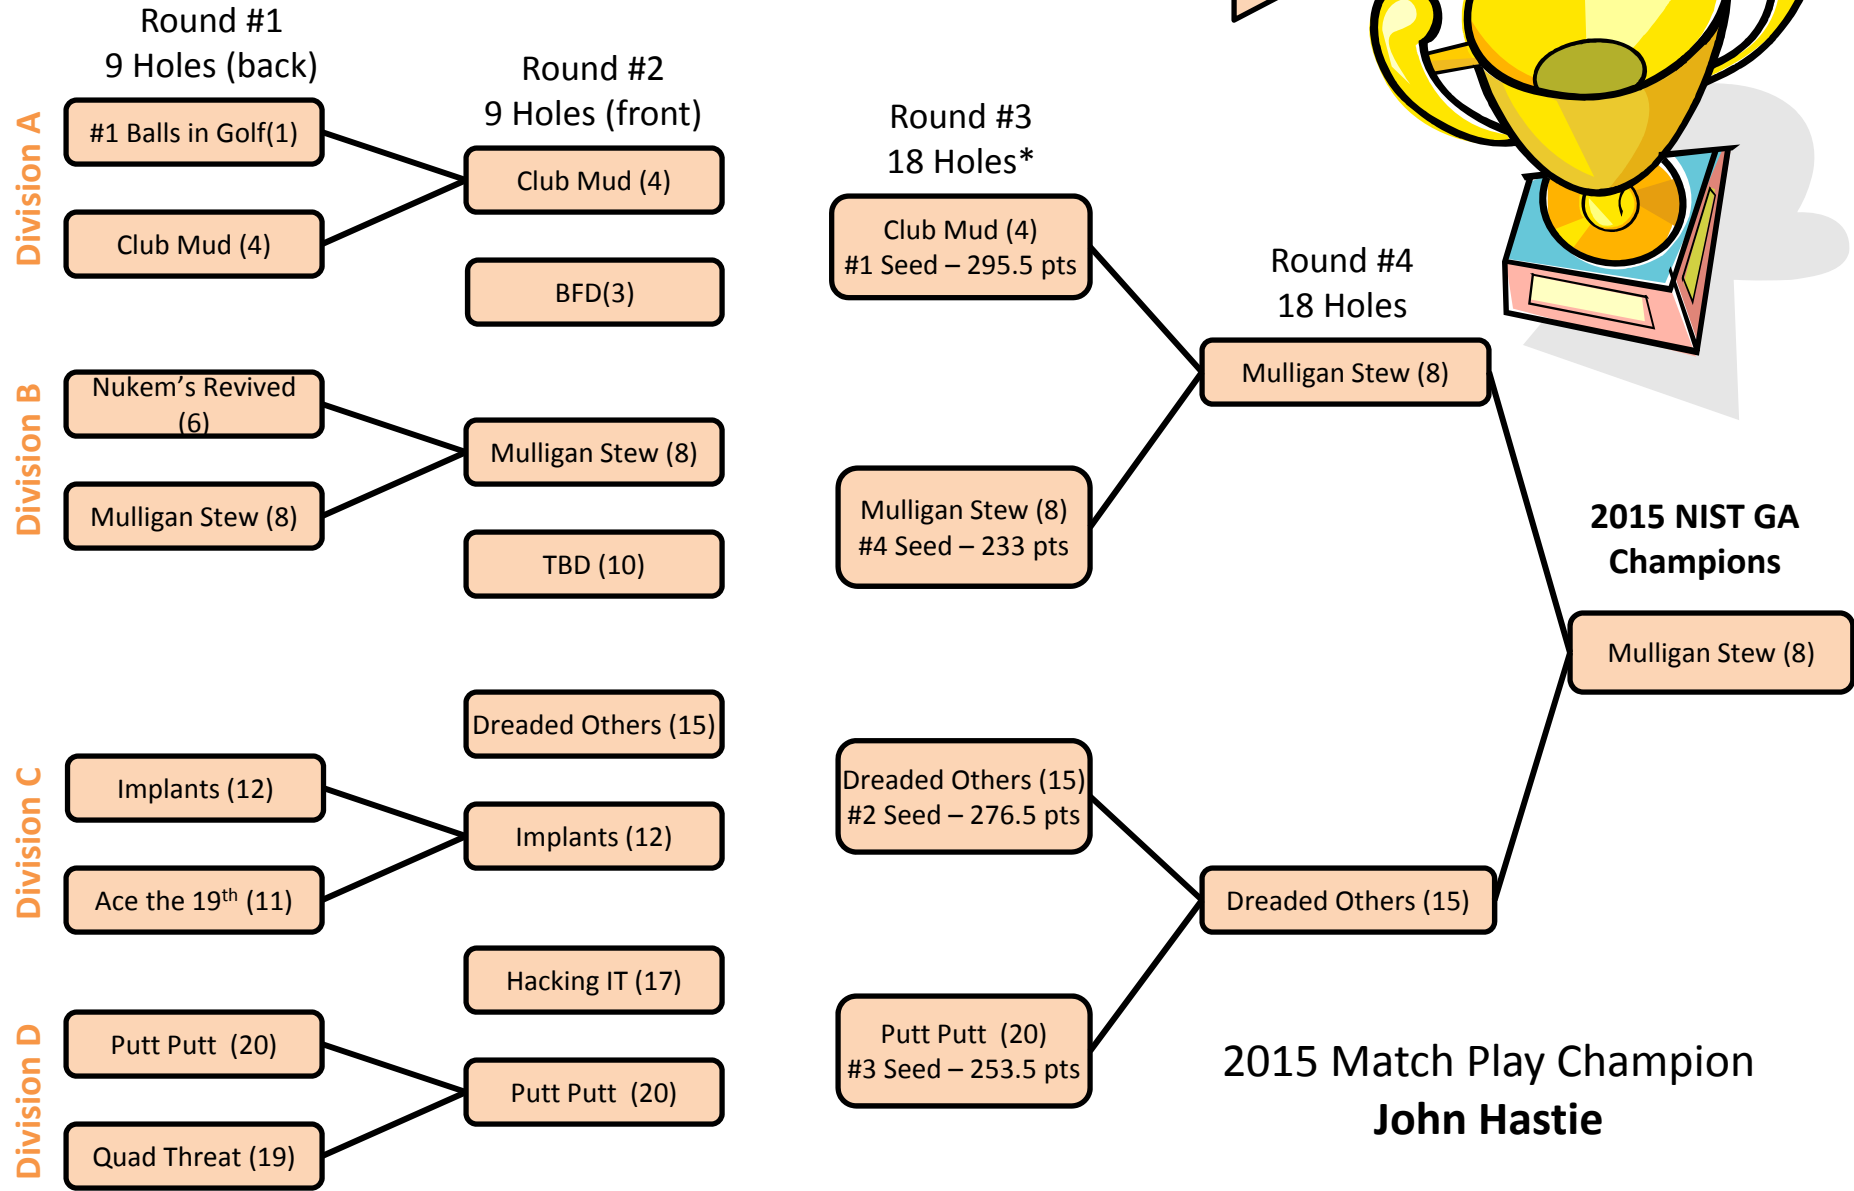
Round #1
9 Holes (back)

Round #2
9 Holes (front)

Round #3
18 Holes*

Round #4
18 Holes

Division A

#1 Balls in Golf(1)

Club Mud (4)

Club Mud (4)

BFD(3)

Club Mud (4)
#1 Seed – 295.5 pts

Mulligan Stew (8)

Division B

Nukem's Revived (6)

Mulligan Stew (8)

Mulligan Stew (8)

TBD (10)

Mulligan Stew (8)
#4 Seed – 233 pts

2015 NIST GA Champions

Mulligan Stew (8)

Dreaded Others (15)

Division C

Implants (12)

Implants (12)

Ace the 19$^{th}$ (11)

Dreaded Others (15)
#2 Seed – 276.5 pts

Dreaded Others (15)

Hacking IT (17)

Division D

Putt Putt (20)

Putt Putt (20)

Quad Threat (19)

Putt Putt (20)
#3 Seed – 253.5 pts

2015 Match Play Champion
John Hastie